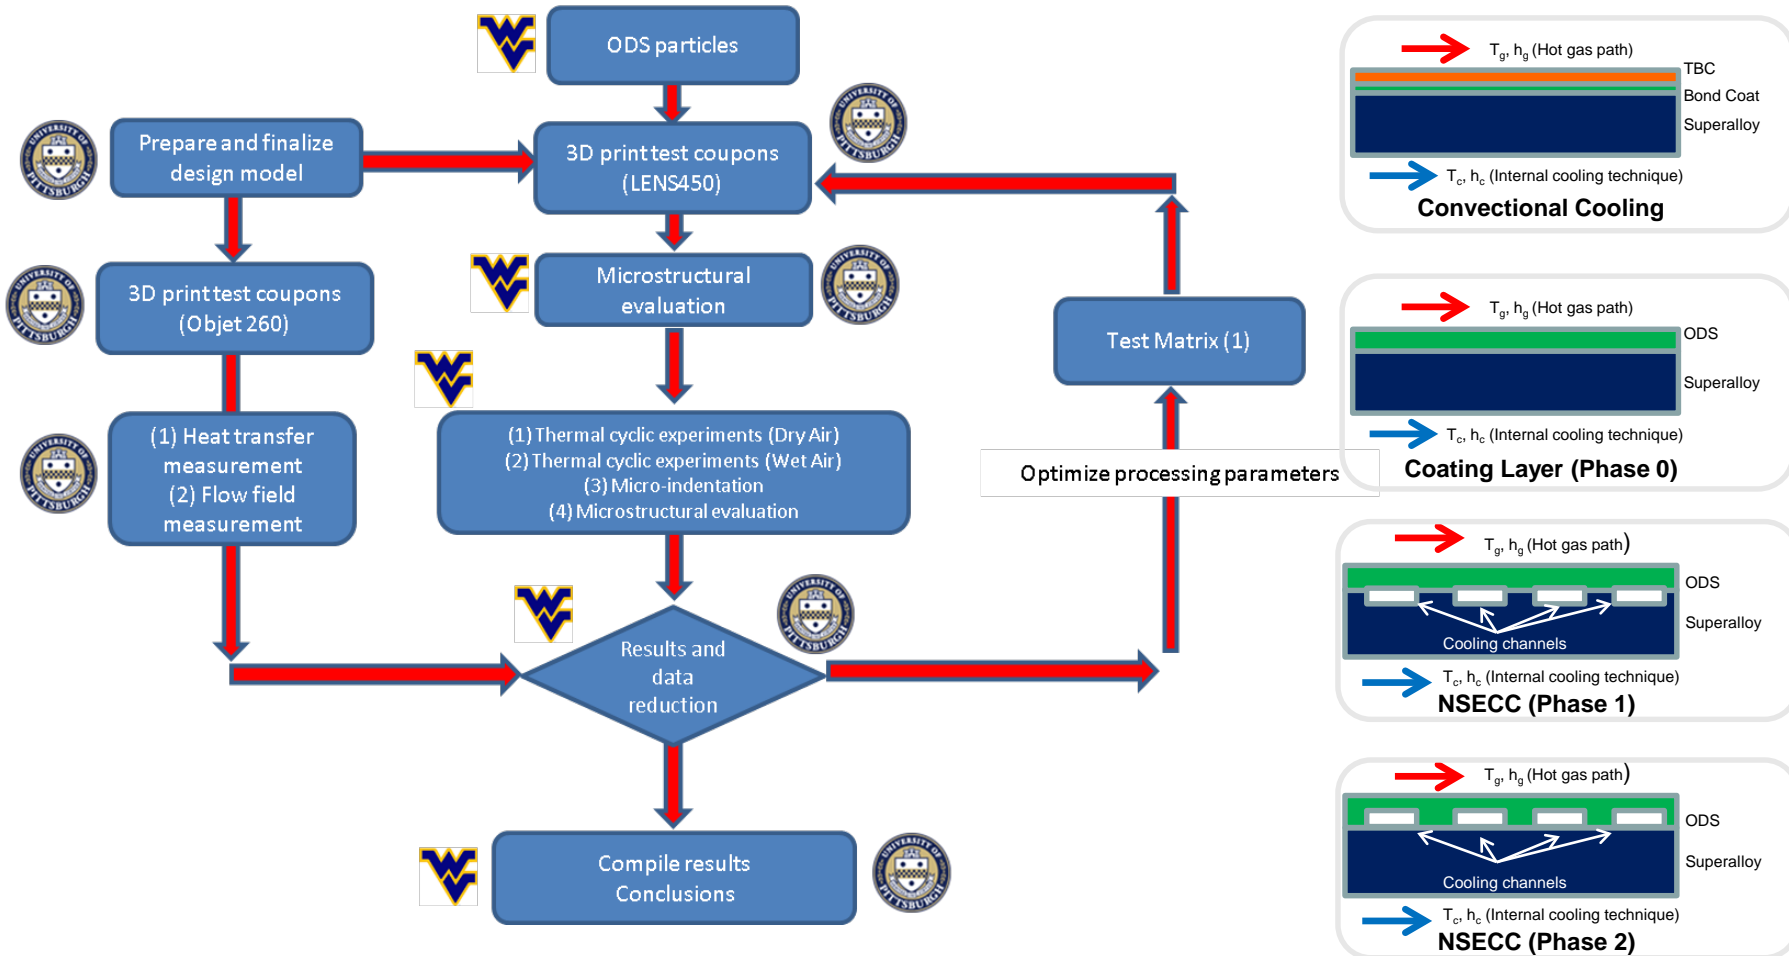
ODS particles

Prepare and finalize design model

3D print test coupons (LENS450)

3D print test coupons (Objet 260)

Microstructural evaluation

Test Matrix (1)

(1) Heat transfer measurement
(2) Flow field measurement

(1) Thermal cyclic experiments (Dry Air)
(2) Thermal cyclic experiments (Wet Air)
(3) Micro-indentation
(4) Microstructural evaluation

Optimize processing parameters

Results and data reduction

Compile results
Conclusions

$T_g$, $h_g$ (Hot gas path)
TBC
Bond Coat
Superalloy
$T_c$, $h_c$ (Internal cooling technique)
Convectional Cooling

$T_g$, $h_g$ (Hot gas path)
ODS
Superalloy
$T_c$, $h_c$ (Internal cooling technique)
Coating Layer (Phase 0)

$T_g$, $h_g$ (Hot gas path)
ODS
Superalloy
Cooling channels
$T_c$, $h_c$ (Internal cooling technique)
NSECC (Phase 1)

$T_g$, $h_g$ (Hot gas path)
ODS
Superalloy
Cooling channels
$T_c$, $h_c$ (Internal cooling technique)
NSECC (Phase 2)